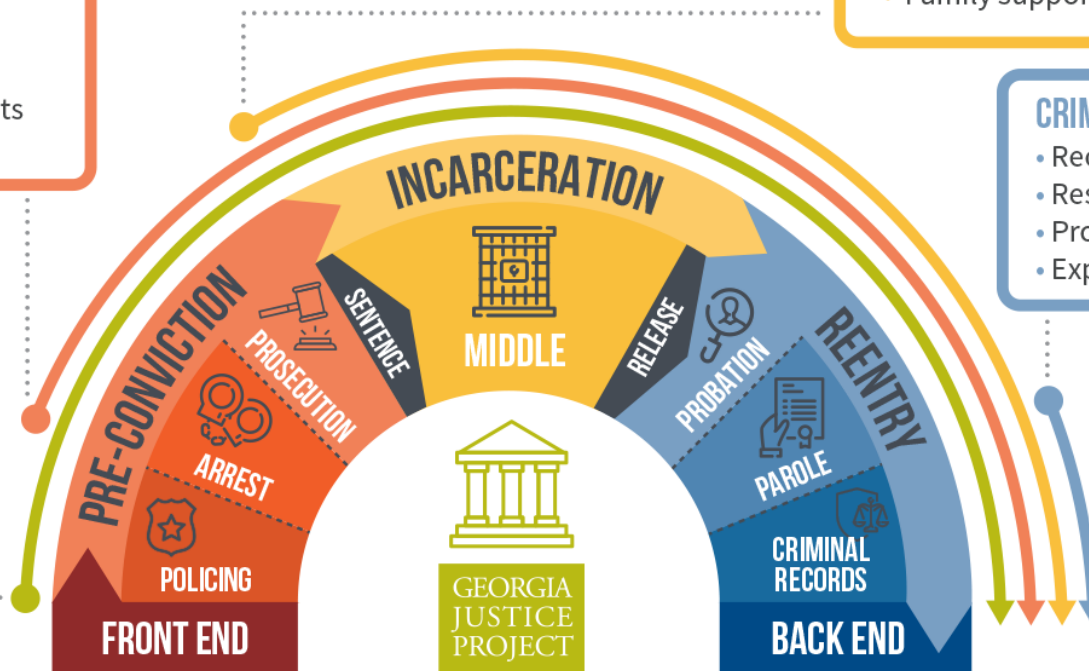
ts

• Family suppor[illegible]

CRIM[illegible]
• Rec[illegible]
• Res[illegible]
• Pro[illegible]
• Exp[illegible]

INCARCERATION

PRE-CONVICTION

PROSECUTION

SENTENCE

MIDDLE

RELEASE

PROBATION

REENTRY

ARREST

PAROLE

POLICING

CRIMINAL RECORDS

GEORGIA JUSTICE PROJECT

FRONT END

BACK END